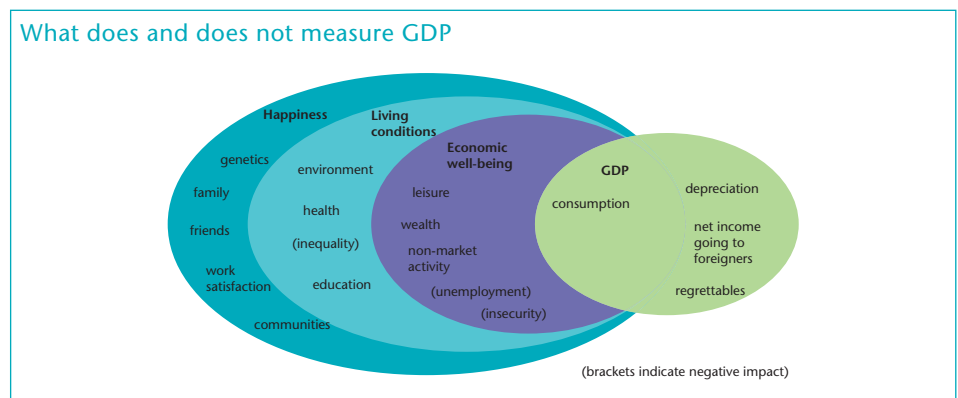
What does and does not measure GDP

Happiness

genetics

family

friends

work satisfaction

Living conditions

environment

health

(inequality)

education

communities

Economic well-being

leisure

wealth

non-market activity

(unemployment)

(insecurity)

GDP

consumption

depreciation

net income going to foreigners

regrettables

(brackets indicate negative impact)